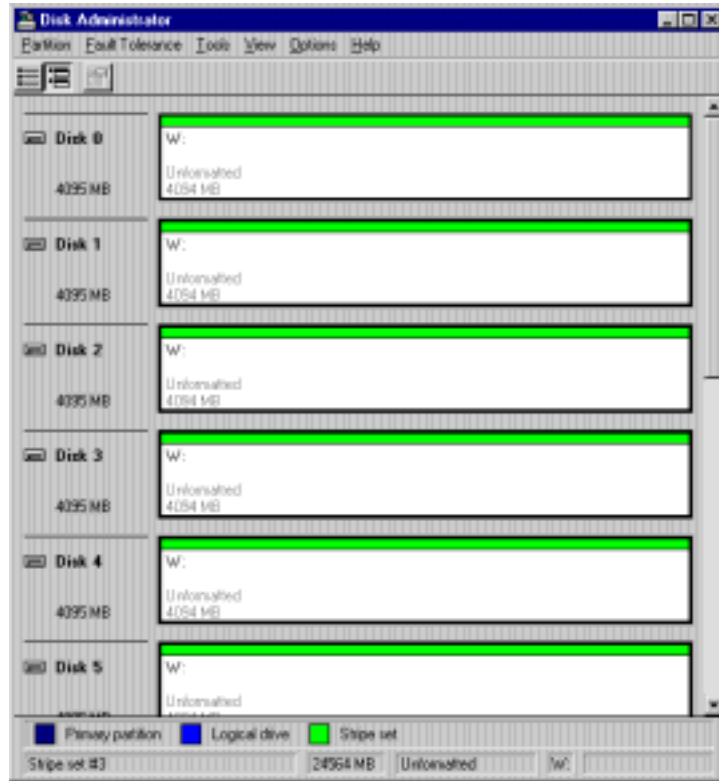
Disk Administrator

Partition Fault Tolerance Tools View Options Help

Disk 0
4095 MB
W:
Unformatted
4094 MB

Disk 1
4095 MB
W:
Unformatted
4094 MB

Disk 2
4095 MB
W:
Unformatted
4094 MB

Disk 3
4095 MB
W:
Unformatted
4094 MB

Disk 4
4095 MB
W:
Unformatted
4094 MB

Disk 5
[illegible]
W:
Unformatted
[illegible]

Primary partition Logical drive Stripe set

Stripe set #3 24564 MB Unformatted W: